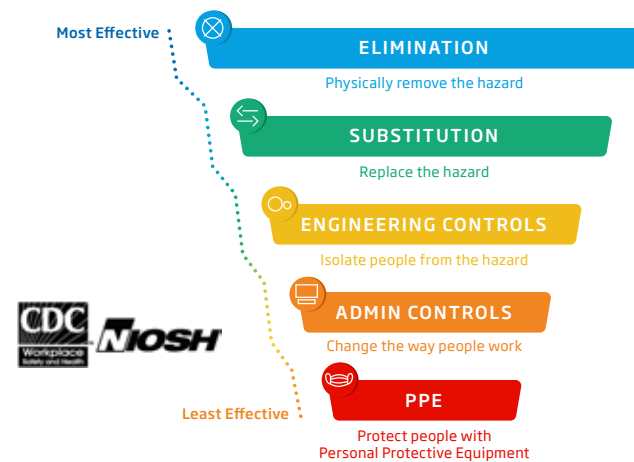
Most Effective

ELIMINATION
Physically remove the hazard

SUBSTITUTION
Replace the hazard

ENGINEERING CONTROLS
Isolate people from the hazard

ADMIN CONTROLS
Change the way people work

PPE
Protect people with Personal Protective Equipment

Least Effective

CDC
Workplace Safety and Health

NIOSH